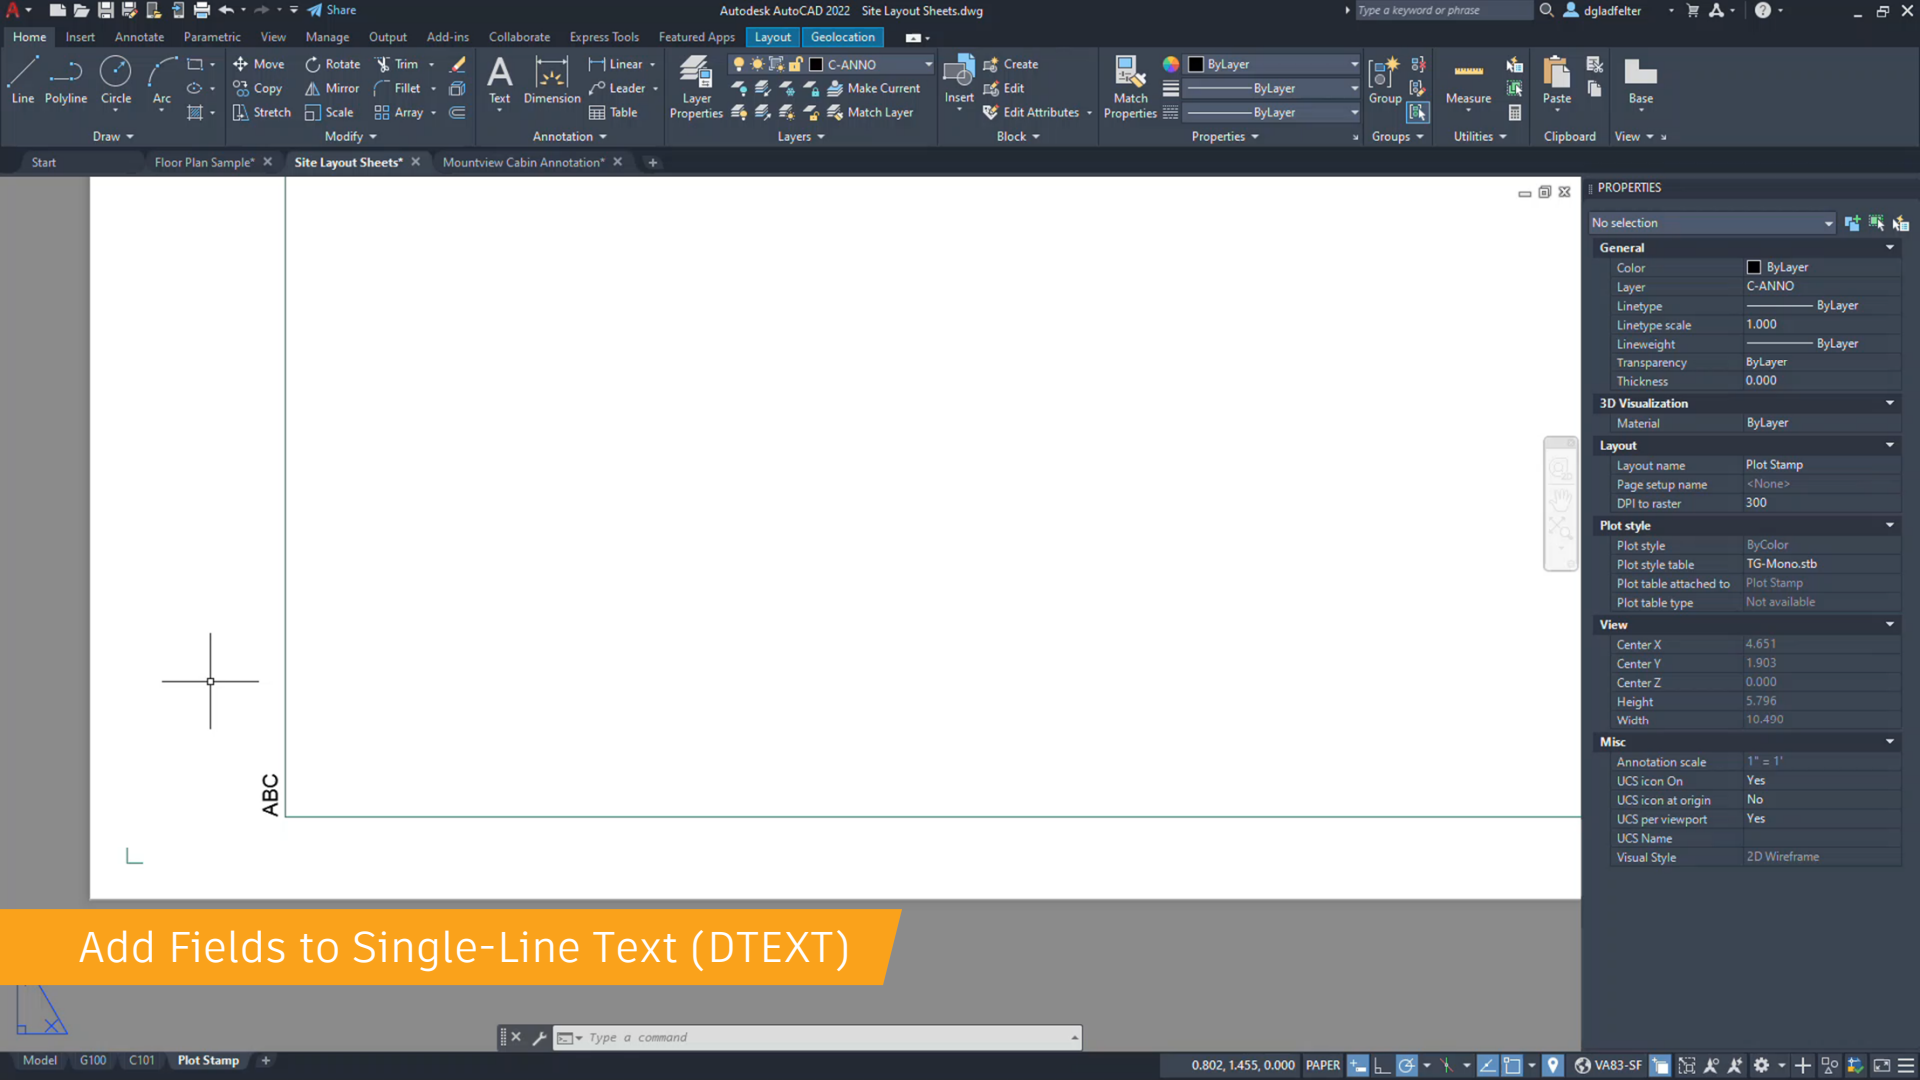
Share

Autodesk AutoCAD 2022 Site Layout Sheets.dwg

Type a keyword or phrase

dgladfelter

Home Insert Annotate Parametric View Manage Output Add-ins Collaborate Express Tools Featured Apps Layout Geolocation

Line Polyline Circle Arc

Draw

Move Rotate Trim Copy Mirror Fillet Stretch Scale Array

Modify

Text Dimension Linear Leader Table

Annotation

Layer Properties C-ANNO Make Current Match Layer

Layers

Insert Create Edit Edit Attributes

Block

Match Properties ByLayer ByLayer ByLayer

Properties

Group

Groups

Measure

Utilities

Paste

Clipboard

Base

View

Start Floor Plan Sample* Site Layout Sheets* Mountview Cabin Annotation*

PROPERTIES

No selection

General

| Color | ByLayer |
|---|---|
| Layer | C-ANNO |
| Linetype | ByLayer |
| Linetype scale | 1.000 |
| Lineweight | ByLayer |
| Transparency | ByLayer |
| Thickness | 0.000 |

3D Visualization

| Material | ByLayer |
|---|---|

Layout

| Layout name | Plot Stamp |
|---|---|
| Page setup name | <None> |
| DPI to raster | 300 |

Plot style

| Plot style | ByColor |
|---|---|
| Plot style table | TG-Mono.stb |
| Plot table attached to | Plot Stamp |
| Plot table type | Not available |

View

| Center X | 4.651 |
|---|---|
| Center Y | 1.903 |
| Center Z | 0.000 |
| Height | 5.796 |
| Width | 10.490 |

Misc

| Annotation scale | 1" = 1' |
|---|---|
| UCS icon On | Yes |
| UCS icon at origin | No |
| UCS per viewport | Yes |
| UCS Name | |
| Visual Style | 2D Wireframe |

ABC

Add Fields to Single-Line Text (DTEXT)

Type a command

Model G100 C101 Plot Stamp

0.802, 1.455, 0.000 PAPER VA83-SF